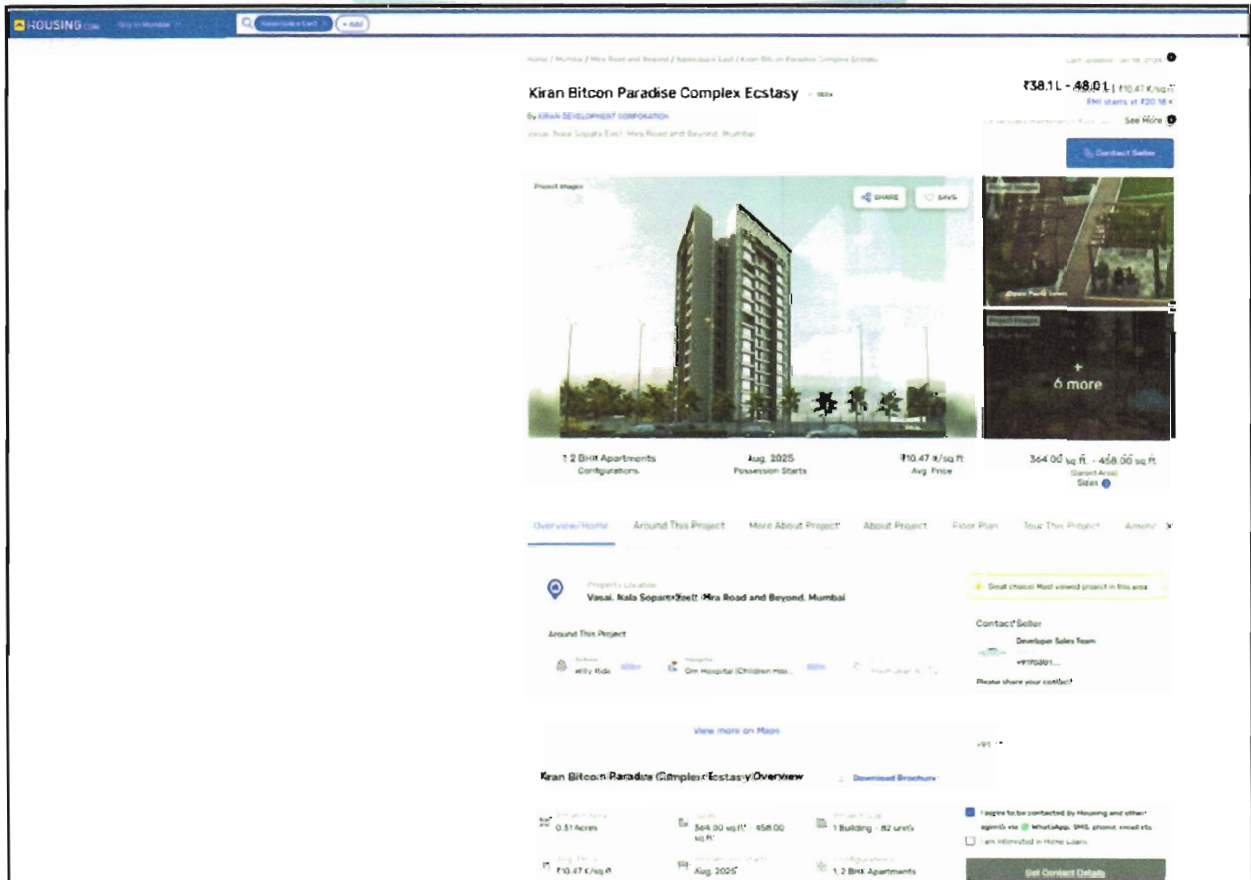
HOUSING.com Buy in Mumbai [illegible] + Add

Home / Mumbai / Mira Road and Beyond / Nalasopara East / Kiran Bitcon Paradise Complex Ecstasy

Kiran Bitcon Paradise Complex Ecstasy

By KIRAN DEVELOPMENT CORPORATION

Vasai, Nala Sopara East, Mira Road and Beyond, Mumbai

₹38.1 L - 48.0 L | ₹10.47 K/sq.ft
EMI starts at ₹20.18 K
See More

Contact Seller

Project Images
SHARE SAVE

+ 6 more

1, 2 BHK Apartments
Configurations

Aug, 2025
Possession Starts

₹10.47 K/sq.ft
Avg. Price

364.00 sq.ft. - 458.00 sq.ft.
(Carpet Area)
Sizes

Overview/Home Around This Project More About Project About Project Floor Plan Tour This Project Ameni

Property Location
Vasai, Nala Sopara East, Mira Road and Beyond, Mumbai

Great choice! Most viewed project in this area

Around This Project

Contact Seller
Developer Sales Team
+9170501...
Please share your contact

Om Hospital (Children Hos...

View more on Maps

+91

Kiran Bitcon Paradise Complex Ecstasy Overview

Download Brochure

0.31 Acres

364.00 sq.ft. - 458.00 sq.ft.

1 Building - 82 units

₹10.47 K/sq.ft

Aug, 2025

1, 2 BHK Apartments

I agree to be contacted by Housing and other agents via WhatsApp, SMS, phone, email etc

I am interested in Home Loans

Get Contact Details